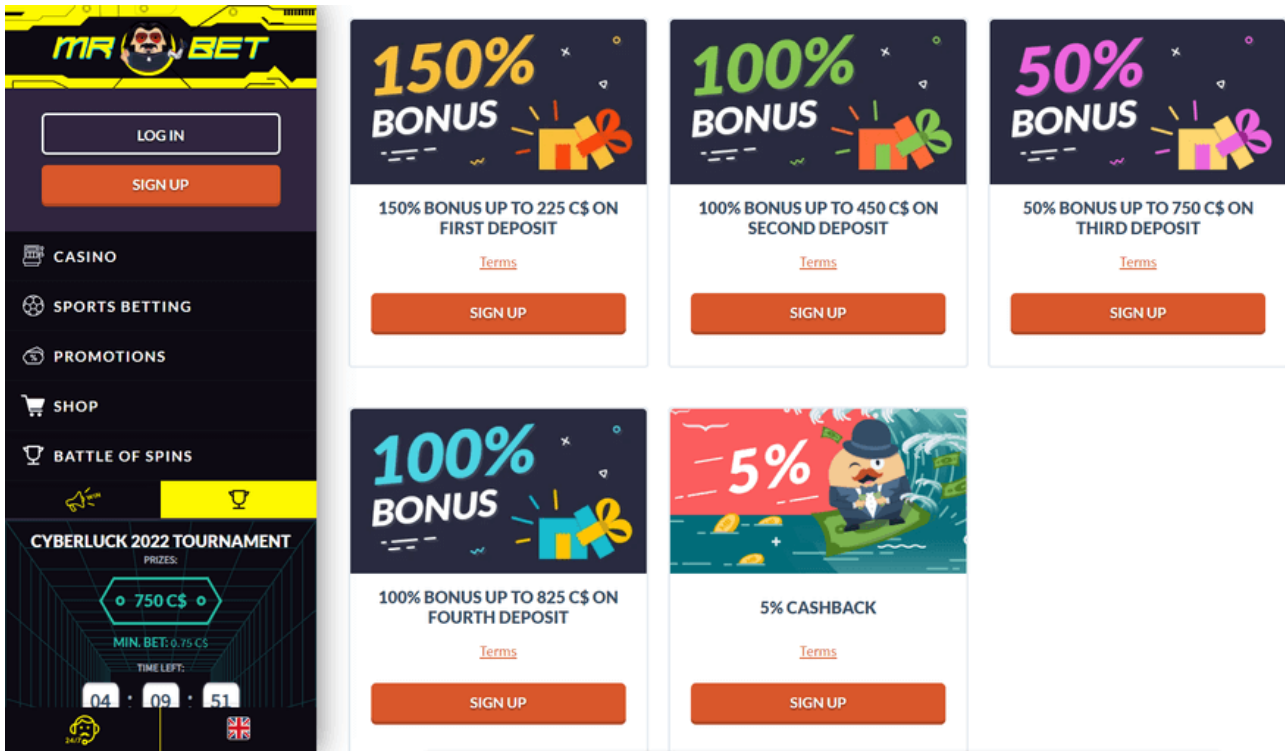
MR BET

LOG IN

SIGN UP

CASINO

SPORTS BETTING

PROMOTIONS

SHOP

BATTLE OF SPINS

WIN

CYBERLUCK 2022 TOURNAMENT

PRIZES:

750 C$

MIN. BET: 0.75 C$

TIME LEFT:

04 : 09 : 51

24/7

150% BONUS

150% BONUS UP TO 225 C$ ON FIRST DEPOSIT

Terms

SIGN UP

100% BONUS

100% BONUS UP TO 450 C$ ON SECOND DEPOSIT

Terms

SIGN UP

50% BONUS

50% BONUS UP TO 750 C$ ON THIRD DEPOSIT

Terms

SIGN UP

100% BONUS

100% BONUS UP TO 825 C$ ON FOURTH DEPOSIT

Terms

SIGN UP

5%

5% CASHBACK

Terms

SIGN UP